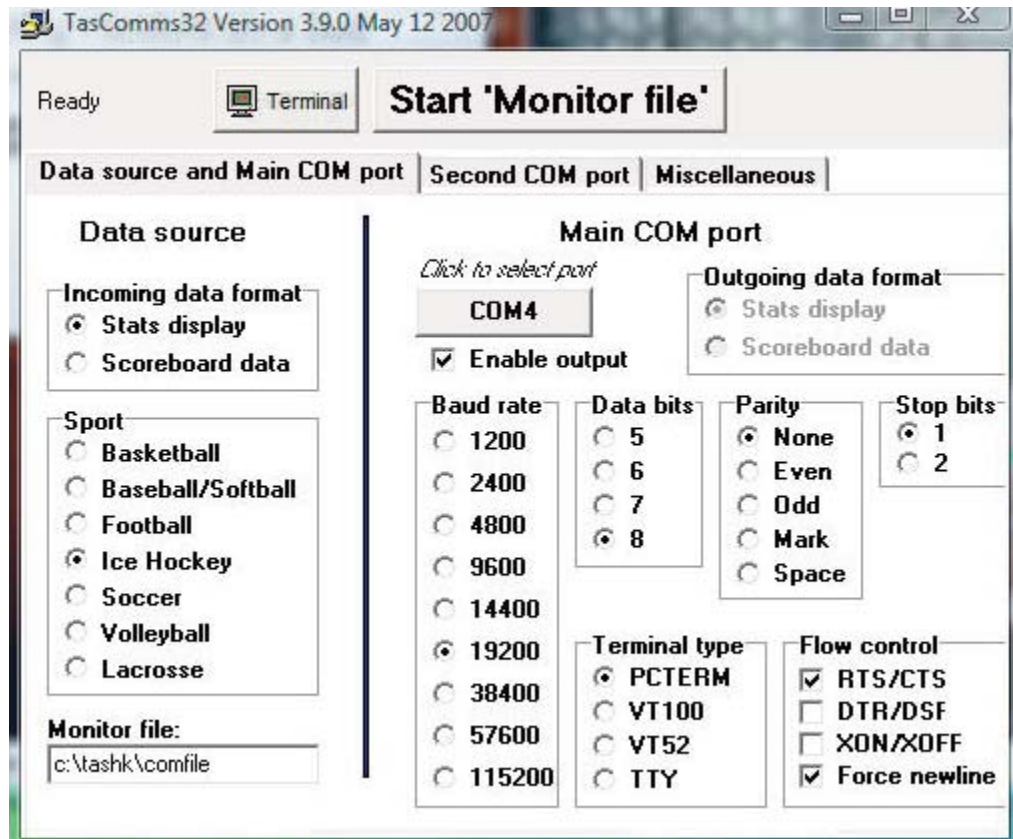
TasComms32 Version 3.9.0 May 12 2007

Ready

Terminal

Start 'Monitor file'

Data source and Main COM port | Second COM port | Miscellaneous

Data source

Incoming data format
Stats display
Scoreboard data

Sport
Basketball
Baseball/Softball
Football
Ice Hockey
Soccer
Volleyball
Lacrosse

Monitor file:
c:\tashk\comfile

Main COM port

Click to select port

COM4

Enable output

Outgoing data format
Stats display
Scoreboard data

Baud rate
1200
2400
4800
9600
14400
19200
38400
57600
115200

Data bits
5
6
7
8

Parity
None
Even
Odd
Mark
Space

Stop bits
1
2

Terminal type
PCTERM
VT100
VT52
TTY

Flow control
RTS/CTS
DTR/DSR
XON/XOFF
Force newline